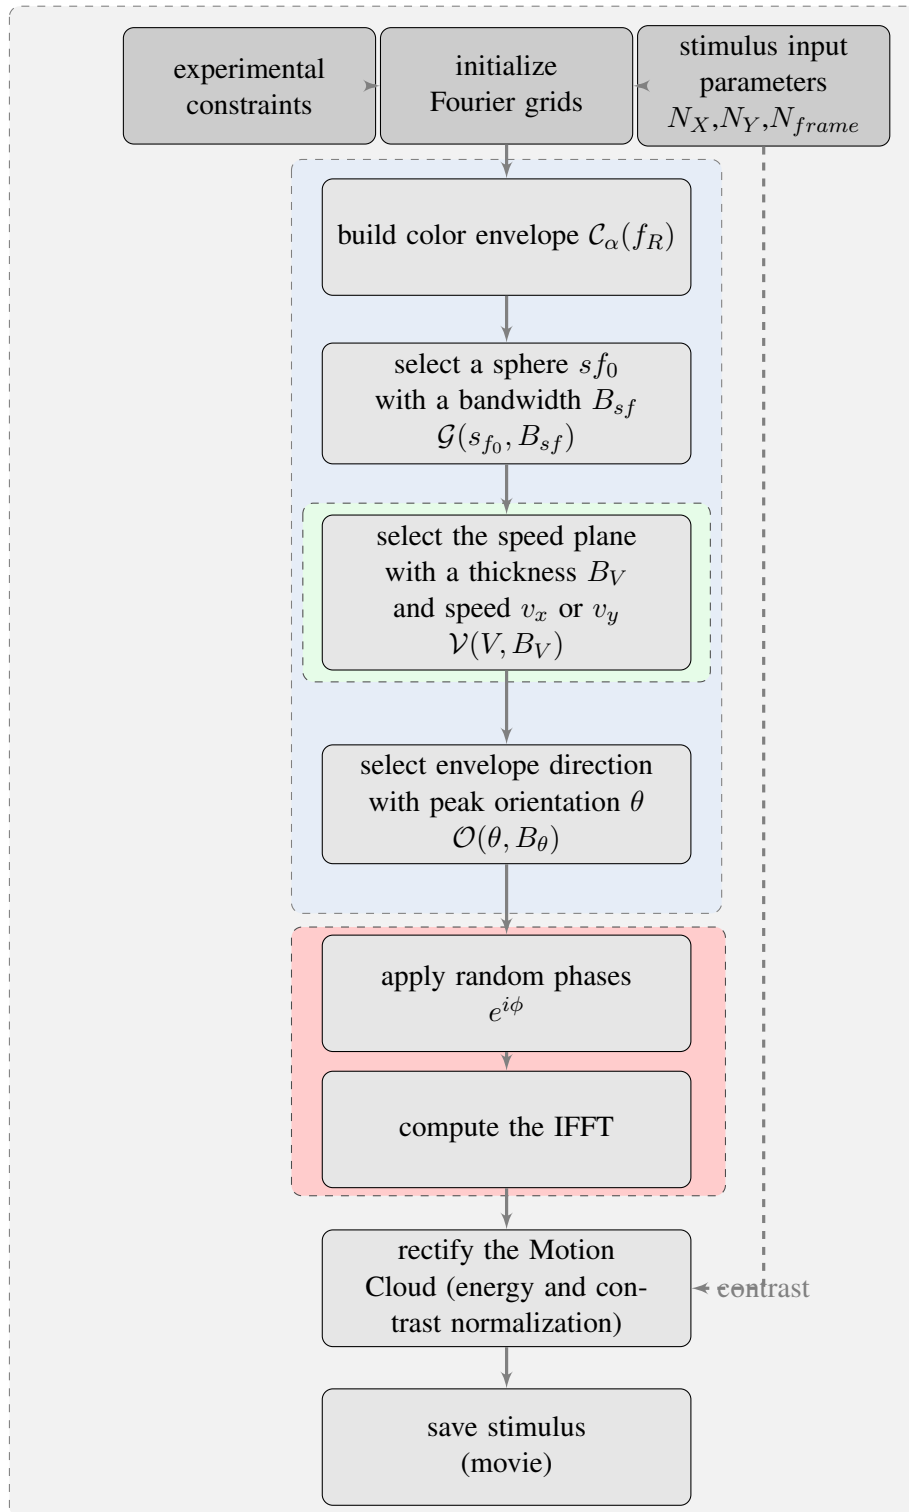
experimental constraints

initialize Fourier grids

stimulus input parameters $N_X$,$N_Y$,$N_{frame}$

build color envelope $\mathcal{C}_\alpha(f_R)$

select a sphere $sf_0$ with a bandwidth $B_{sf}$ $\mathcal{G}(s_{f_0}, B_{sf})$

select the speed plane with a thickness $B_V$ and speed $v_x$ or $v_y$ $\mathcal{V}(V, B_V)$

select envelope direction with peak orientation $\theta$ $\mathcal{O}(\theta, B_\theta)$

apply random phases $e^{i\phi}$

compute the IFFT

rectify the Motion Cloud (energy and contrast normalization)

contrast

save stimulus (movie)